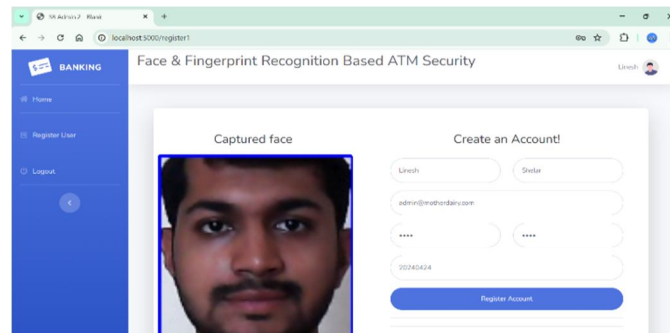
SB Admin 2 - Blank
localhost:5000/register1
BANKING
Face & Fingerprint Recognition Based ATM Security
Linesh
Home
Register User
Logout
Captured face
Create an Account!
Linesh
Shelar
admin@motherdairy.com
••••
••••
20240424
Register Account